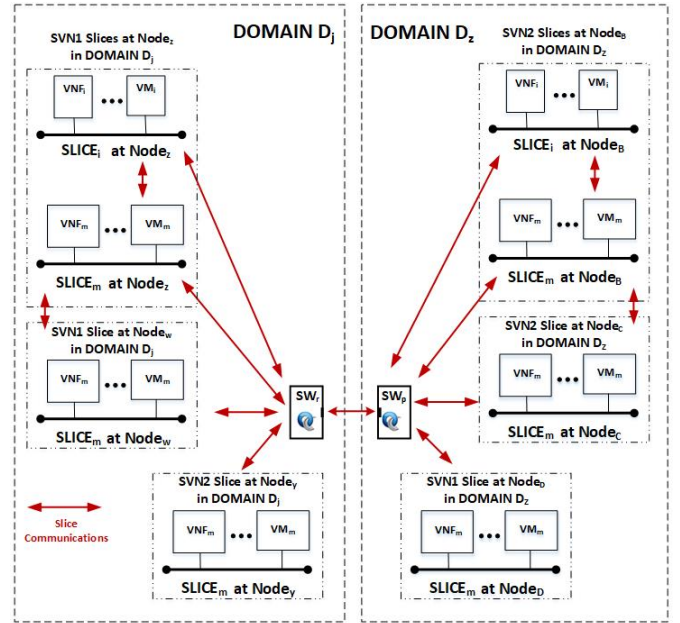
DOMAIN $D_j$

DOMAIN $D_z$

SVN1 Slices at $Node_z$ in DOMAIN $D_j$

$VNF_i$ ... $VM_i$

$SLICE_i$ at $Node_z$

$VNF_m$ ... $VM_m$

$SLICE_m$ at $Node_z$

SVN1 Slice at $Node_w$ in DOMAIN $D_j$

$VNF_m$ ... $VM_m$

$SLICE_m$ at $Node_w$

SVN2 Slice at $Node_y$ in DOMAIN $D_j$

$VNF_m$ ... $VM_m$

$SLICE_m$ at $Node_y$

Slice Communications

$SW_r$

$SW_p$

SVN2 Slices at $Node_B$ in DOMAIN $D_Z$

$VNF_i$ ... $VM_i$

$SLICE_i$ at $Node_B$

$VNF_m$ ... $VM_m$

$SLICE_m$ at $Node_B$

SVN2 Slice at $Node_C$ in DOMAIN $D_Z$

$VNF_m$ ... $VM_m$

$SLICE_m$ at $Node_C$

SVN1 Slice at $Node_D$ in DOMAIN $D_Z$

$VNF_m$ ... $VM_m$

$SLICE_m$ at $Node_D$